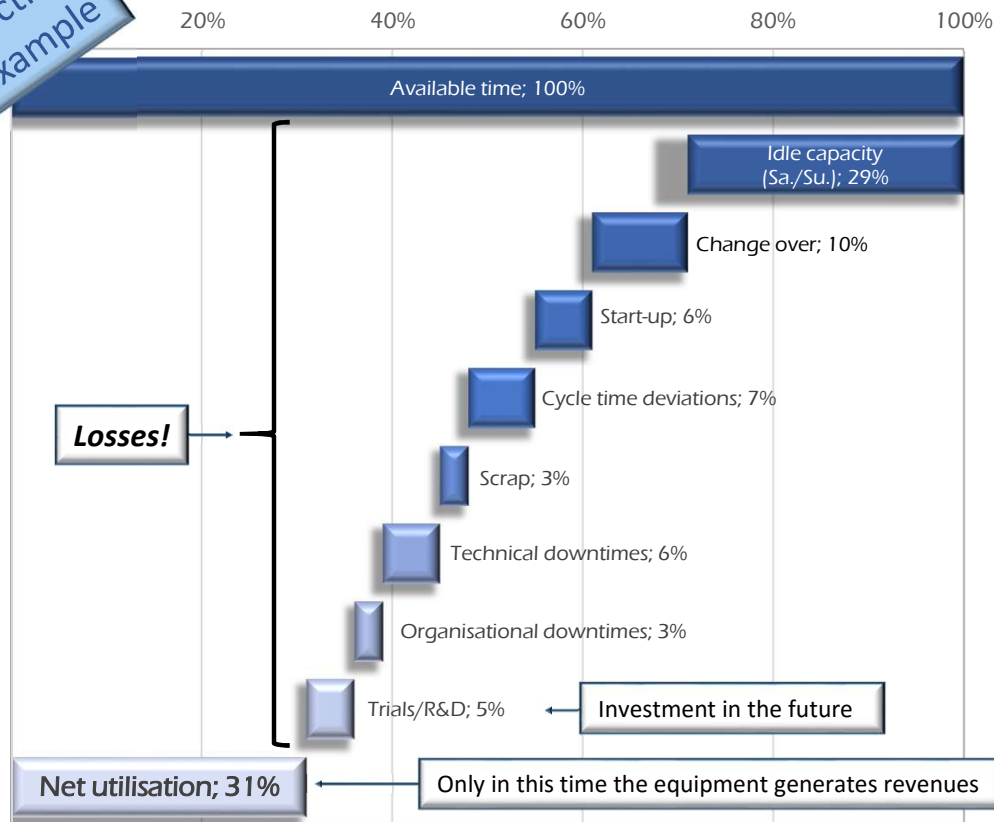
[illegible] example

20%
40%
60%
80%
100%

Available time; 100%

Idle capacity (Sa./Su.); 29%

Change over; 10%

Start-up; 6%

Cycle time deviations; 7%

Losses!

Scrap; 3%

Technical downtimes; 6%

Organisational downtimes; 3%

Trials/R&D; 5%

Investment in the future

Net utilisation; 31%

Only in this time the equipment generates revenues